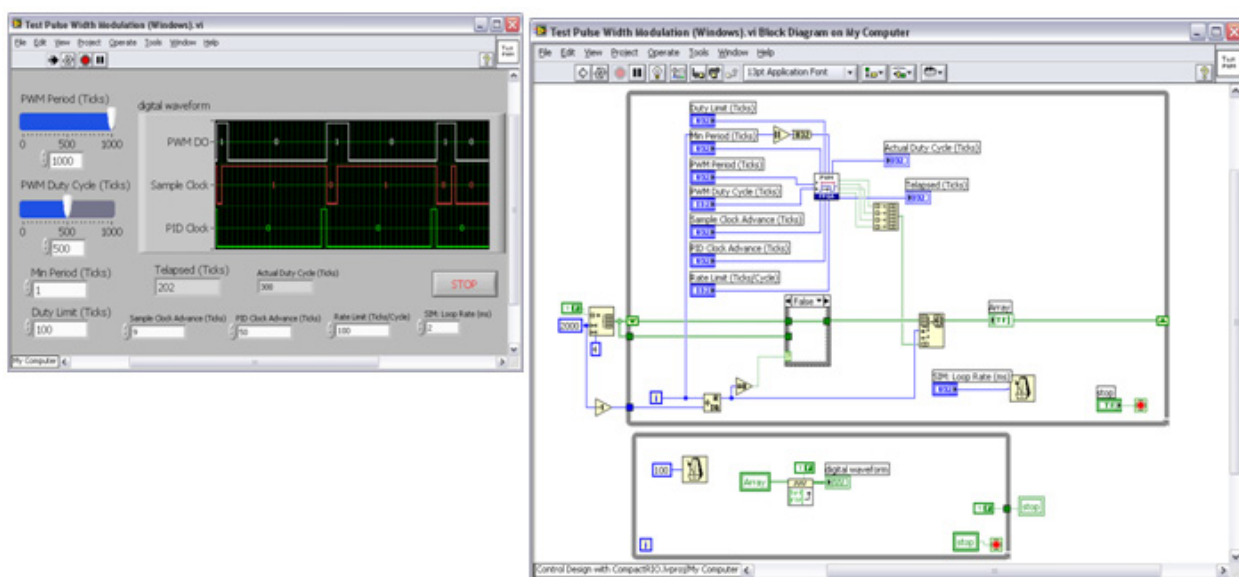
Test Pulse Width Modulation (Windows).vi

File Edit View Project Operate Tools Window Help

PWM Period (Ticks)

0 500 1000

1000

digital waveform

PWM DO

Sample Clock

PID Clock

PWM Duty Cycle (Ticks)

0 500 1000

500

Min Period (Ticks)

1

Telapsed (Ticks)

202

Actual Duty Cycle (Ticks)

300

STOP

Duty Limit (Ticks)

100

Sample Clock Advance (Ticks)

9

PID Clock Advance (Ticks)

50

Rate Limit (Ticks/Cycle)

100

SIM: Loop Rate (ms)

2

My Computer

Test Pulse Width Modulation (Windows).vi Block Diagram on My Computer

File Edit View Project Operate Tools Window Help

13pt Application Font

Duty Limit (Ticks)

Min Period (Ticks)

PWM Period (Ticks)

PWM Duty Cycle (Ticks)

Sample Clock Advance (Ticks)

PID Clock Advance (Ticks)

Rate Limit (Ticks/Cycle)

Actual Duty Cycle (Ticks)

Telapsed (Ticks)

2000

False

Array

SIM: Loop Rate (ms)

stop

100

Array

digital waveform

stop

stop

Control Design with CompactRIO.lvproj/My Computer